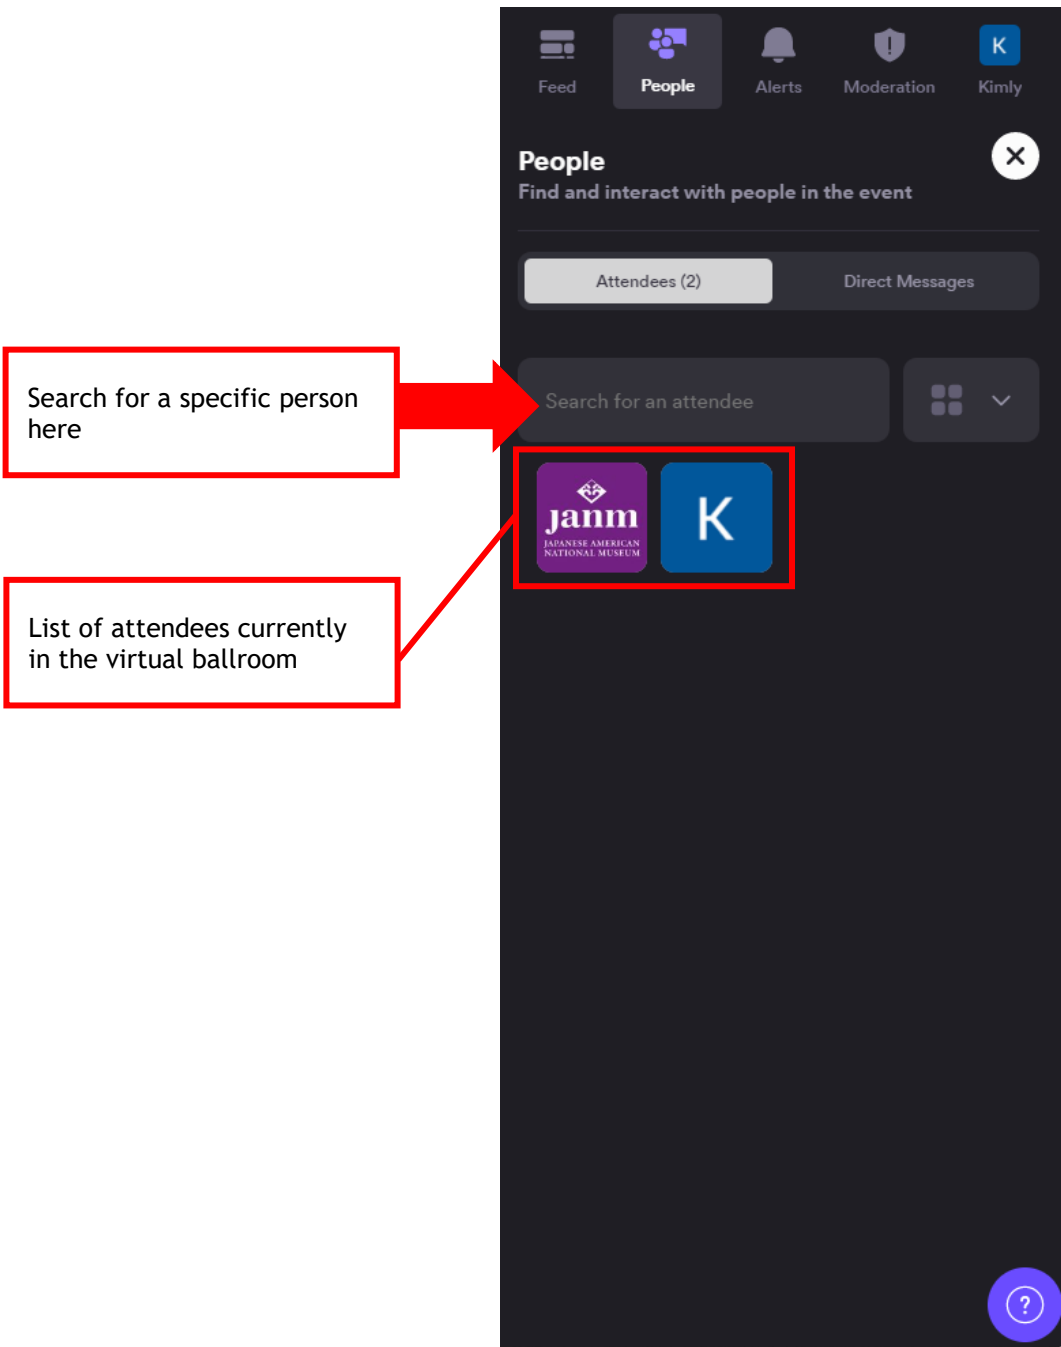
Feed
People
Alerts
Moderation
K
Kimly

People
Find and interact with people in the event

Attendees (2)
Direct Messages

Search for a specific person here

Search for an attendee

janm
JAPANESE AMERICAN NATIONAL MUSEUM

K

List of attendees currently in the virtual ballroom

?